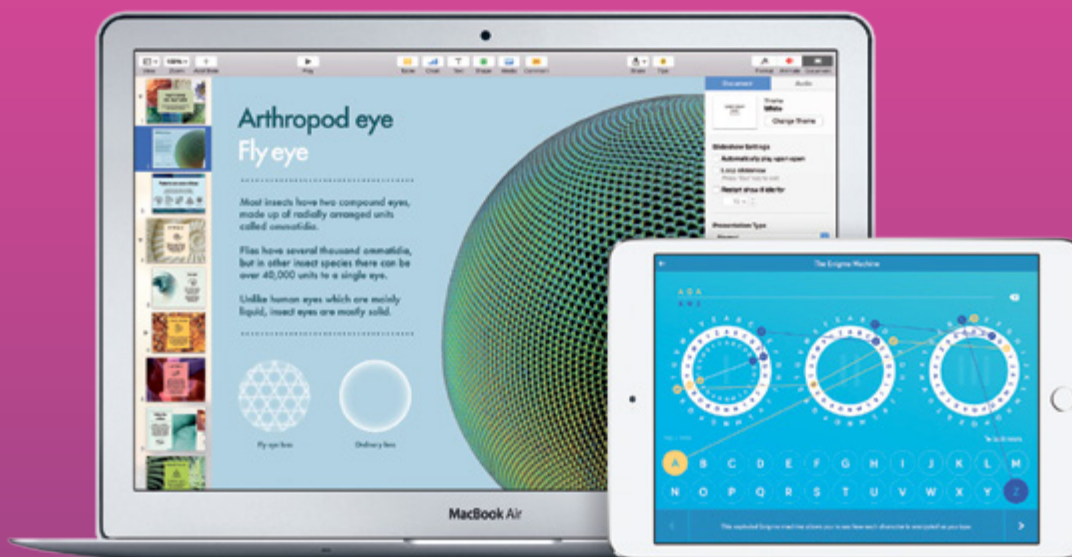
Arthropod eye

Fly eye

Most insects have two compound eyes, made up of radially arranged units called ommatidia.

Flies have several thousand ommatidia, but in other insect species there can be over 40,000 units to a single eye.

Unlike human eyes which are mainly liquid, insect eyes are mostly solid.

Fly-eye lens

Ordinary lens

Document

Audio

Theme

White

Change Theme

Slideshow Settings

Presentation Type

The Enigma Machine

A B C D E F G H I J K L M

N O P Q R S T U V W X Y Z

MacBook Air